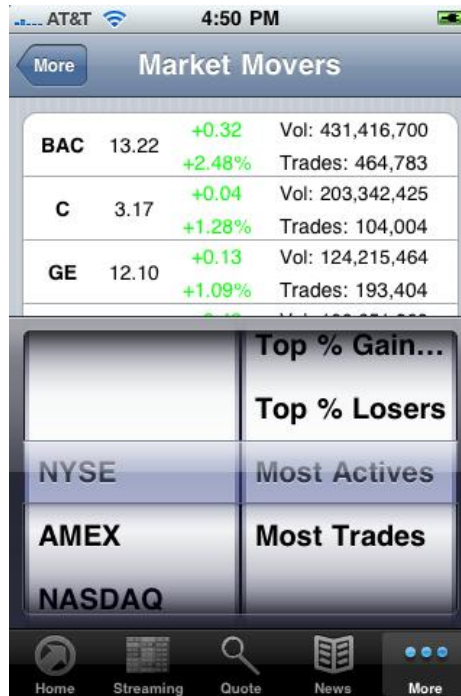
AT&T 4:50 PM

More Market Movers

| | | | |
|---|---|---|---|
| BAC | 13.22 | +0.32 +2.48% | Vol: 431,416,700 Trades: 464,783 |
| C | 3.17 | +0.04 +1.28% | Vol: 203,342,425 Trades: 104,004 |
| GE | 12.10 | +0.13 +1.09% | Vol: 124,215,464 Trades: 193,404 |

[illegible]

NYSE
AMEX
NASDAQ

Top % Gain...
Top % Losers
Most Actives
Most Trades

Home Streaming Quote News More